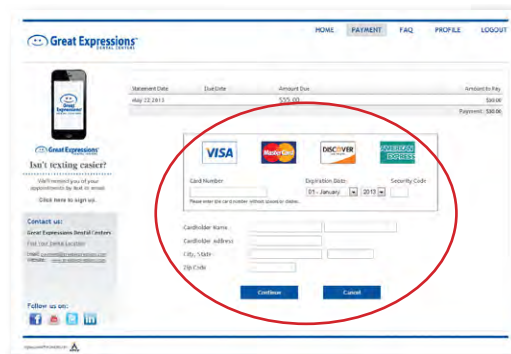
Great Expressions DENTAL CENTERS

HOME PAYMENT FAQ PROFILE LOGOUT

Great Expressions

Isn't texting easier?

We'll remind you of your appointments by text or email.

Click here to sign up.

Contact us:

Great Expressions Dental Centers

Find your Dental Location

Email: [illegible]
Website: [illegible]

Follow us on:

| Statement Date | Due Date | Amount Due | Amount to Pay |
|---|---|---|---|
| May 22 2013 | | \$55.00 | \$0.00 |
| | | | Payment: \$0.00 |

VISA MasterCard DISCOVER AMERICAN EXPRESS

Card Number
Please enter the card number without spaces or dashes.

Expiration Date: 01 - January 2013

Security Code

Cardholder Name

Cardholder Address

City, State

Zip Code

Continue Cancel

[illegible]